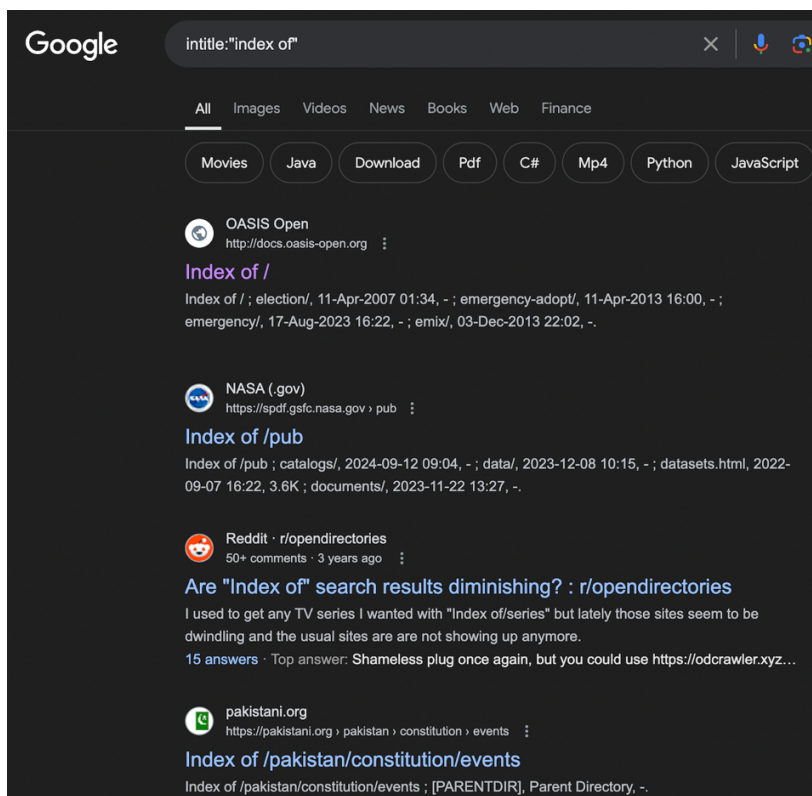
Google

intitle:"index of"

All Images Videos News Books Web Finance

Movies Java Download Pdf C# Mp4 Python JavaScript

OASIS Open
http://docs.oasis-open.org

Index of /

Index of / ; election/, 11-Apr-2007 01:34, - ; emergency-adopt/, 11-Apr-2013 16:00, - ; emergency/, 17-Aug-2023 16:22, - ; emix/, 03-Dec-2013 22:02, -.

NASA (.gov)
https://spdf.gsfc.nasa.gov › pub

Index of /pub

Index of /pub ; catalogs/, 2024-09-12 09:04, - ; data/, 2023-12-08 10:15, - ; datasets.html, 2022-09-07 16:22, 3.6K ; documents/, 2023-11-22 13:27, -.

Reddit · r/opendirectories
50+ comments · 3 years ago

Are "Index of" search results diminishing? : r/opendirectories

I used to get any TV series I wanted with "Index of/series" but lately those sites seem to be dwindling and the usual sites are are not showing up anymore.

15 answers · Top answer: Shameless plug once again, but you could use https://odcrawler.xyz...

pakistani.org
https://pakistani.org › pakistan › constitution › events

Index of /pakistan/constitution/events

Index of /pakistan/constitution/events ; [PARENTDIR], Parent Directory, -.